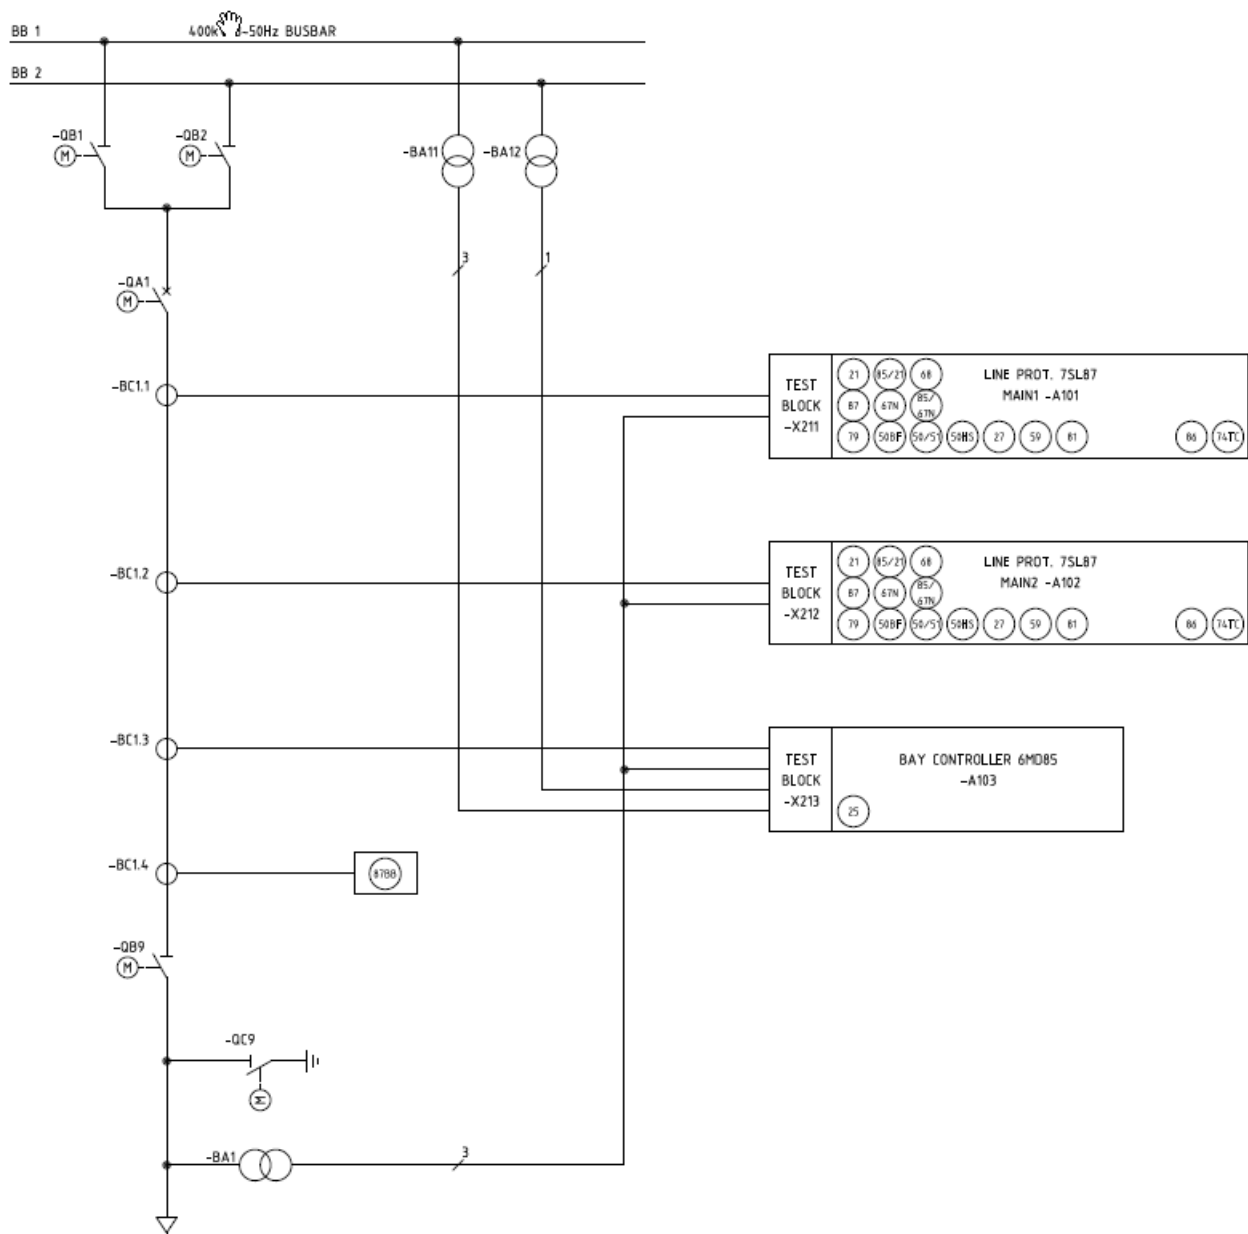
BB 1
400k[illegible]-50Hz BUSBAR
BB 2

-QB1
M
-QB2
M
-BA11
-BA12
3
1
-QA1
M

-BC1.1
TEST BLOCK -X211
21
85/21
68
87
67N
85/67N
79
50BF
50/51
50HS
27
59
81
86
74TC
LINE PROT. 7SL87
MAIN1 -A101

-BC1.2
TEST BLOCK -X212
21
85/21
68
87
67N
85/67N
79
50BF
50/51
50HS
27
59
81
86
74TC
LINE PROT. 7SL87
MAIN2 -A102

-BC1.3
TEST BLOCK -X213
BAY CONTROLLER 6MD85
-A103
25

-BC1.4
87BB

-QB9
M
-QC9
M
-BA1
3